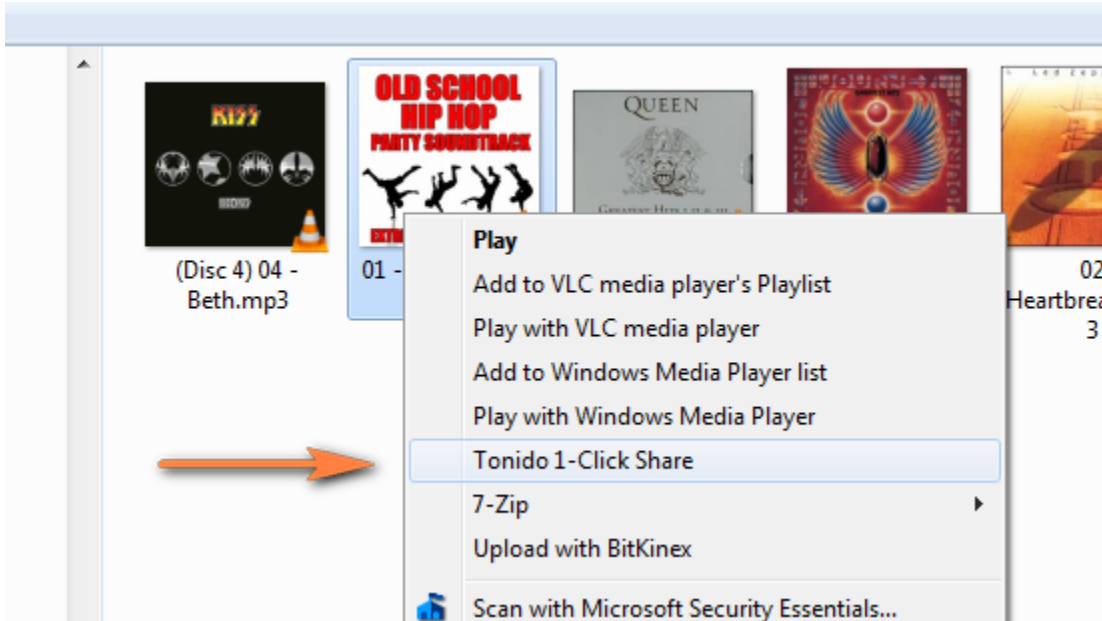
KISS

OLD SCHOOL HIP HOP PARTY SOUNDTRACK

QUEEN

Led Zep

(Disc 4) 04 - Beth.mp3

01 -

02 Heartbrea 3

Play
Add to VLC media player's Playlist
Play with VLC media player
Add to Windows Media Player list
Play with Windows Media Player
Tonido 1-Click Share
7-Zip
Upload with BitKinex
Scan with Microsoft Security Essentials...